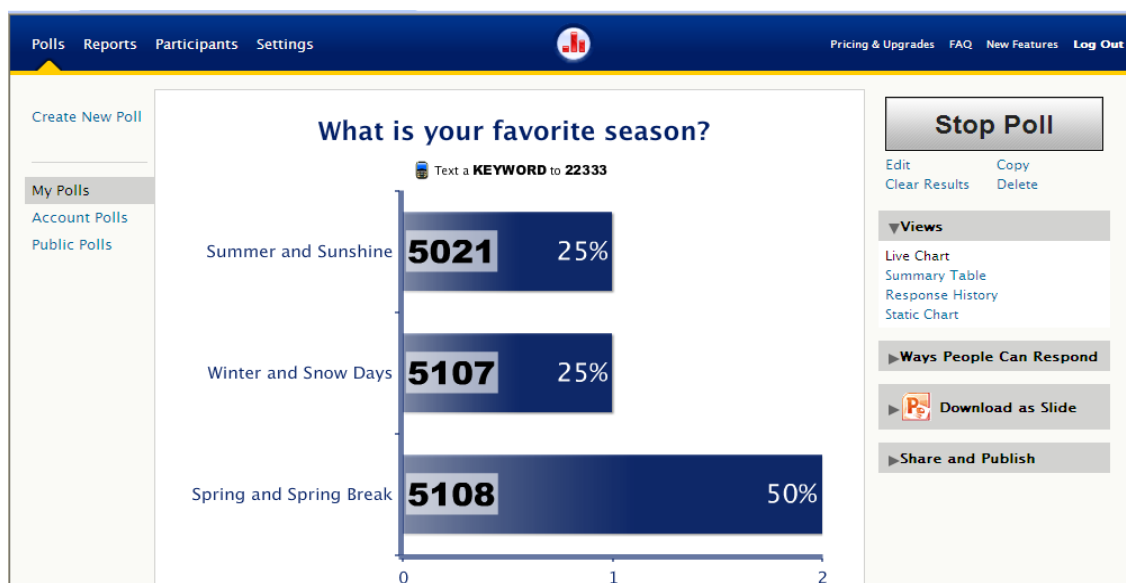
Polls Reports Participants Settings

Pricing & Upgrades FAQ New Features Log Out

Create New Poll

My Polls
Account Polls
Public Polls

What is your favorite season?

Text a **KEYWORD** to **22333**

Summer and Sunshine 5021 25%

Winter and Snow Days 5107 25%

Spring and Spring Break 5108 50%

0 1 2

Stop Poll

Edit Copy
Clear Results Delete

▼Views

Live Chart
Summary Table
Response History
Static Chart

▶Ways People Can Respond

▶ Download as Slide

▶Share and Publish